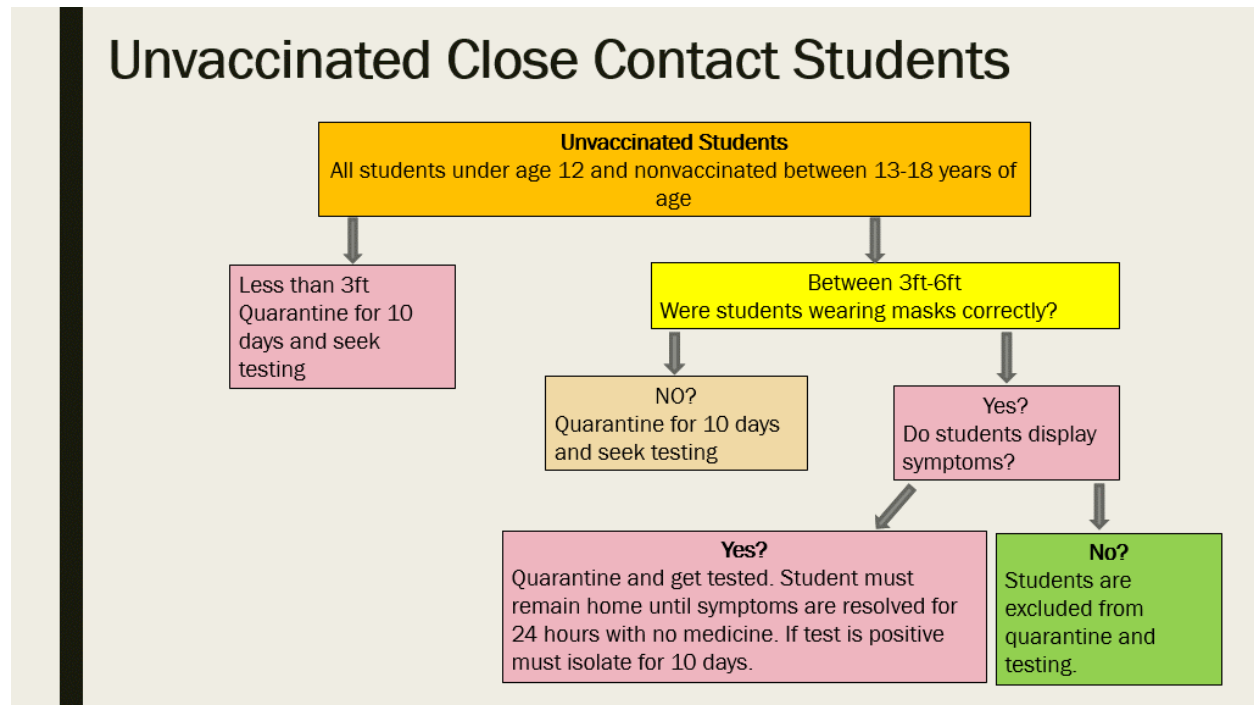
Unvaccinated Close Contact Students

Unvaccinated Students
All students under age 12 and nonvaccinated between 13-18 years of age

Less than 3ft
Quarantine for 10 days and seek testing

Between 3ft-6ft
Were students wearing masks correctly?

NO?
Quarantine for 10 days and seek testing

Yes?
Do students display symptoms?

Yes?
Quarantine and get tested. Student must remain home until symptoms are resolved for 24 hours with no medicine. If test is positive must isolate for 10 days.

No?
Students are excluded from quarantine and testing.